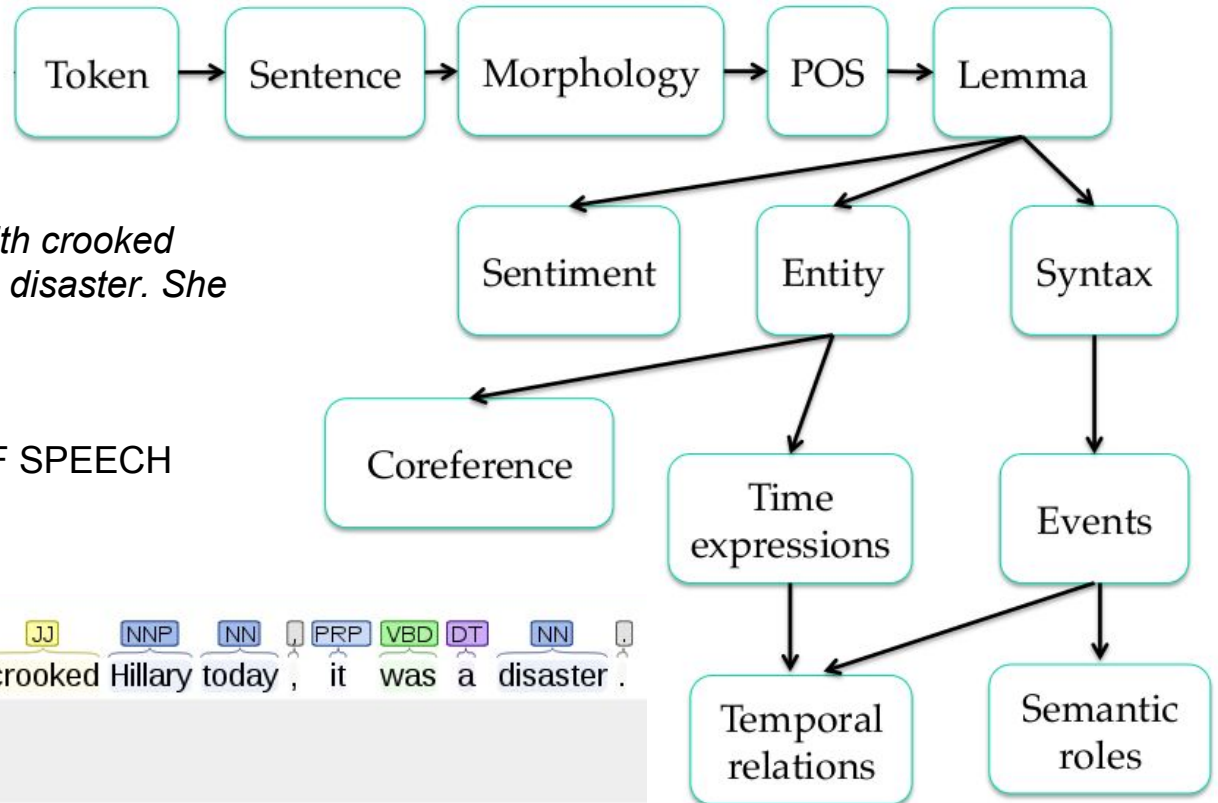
Token → Sentence → Morphology → POS → Lemma

th crooked
disaster. She

Sentiment
Entity
Syntax

F SPEECH

Coreference
Time expressions
Events

JJ NNP NN , PRP VBD DT NN .
crooked Hillary today , it was a disaster .

Temporal relations
Semantic roles